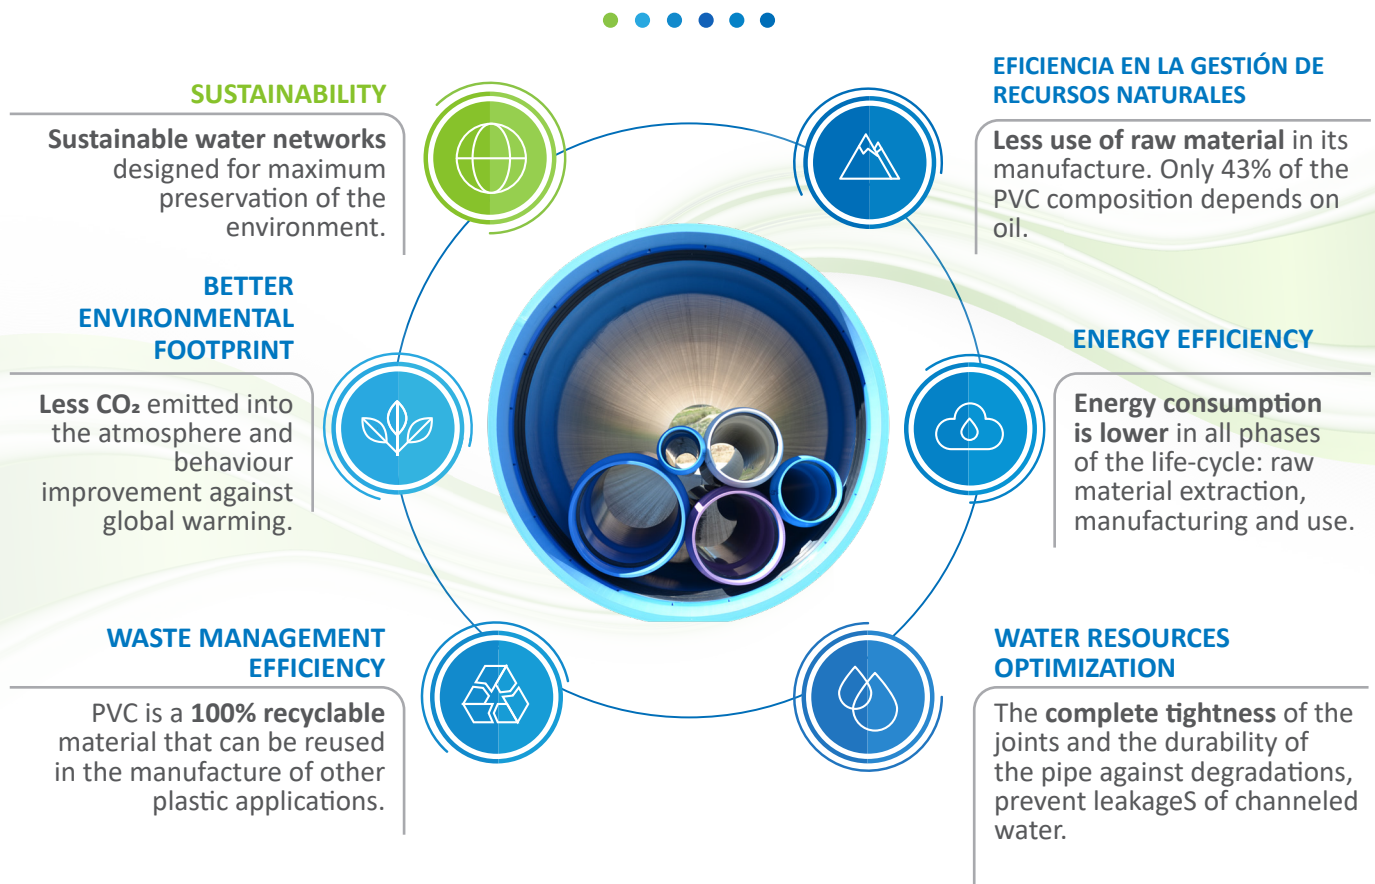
SUSTAINABILITY

Sustainable water networks designed for maximum preservation of the environment.

EFICIENCIA EN LA GESTIÓN DE RECURSOS NATURALES

Less use of raw material in its manufacture. Only 43% of the PVC composition depends on oil.

BETTER ENVIRONMENTAL FOOTPRINT

Less $CO_2$ emitted into the atmosphere and behaviour improvement against global warming.

ENERGY EFFICIENCY

Energy consumption is lower in all phases of the life-cycle: raw material extraction, manufacturing and use.

WASTE MANAGEMENT EFFICIENCY

PVC is a 100% recyclable material that can be reused in the manufacture of other plastic applications.

WATER RESOURCES OPTIMIZATION

The complete tightness of the joints and the durability of the pipe against degradations, prevent leakageS of channeled water.